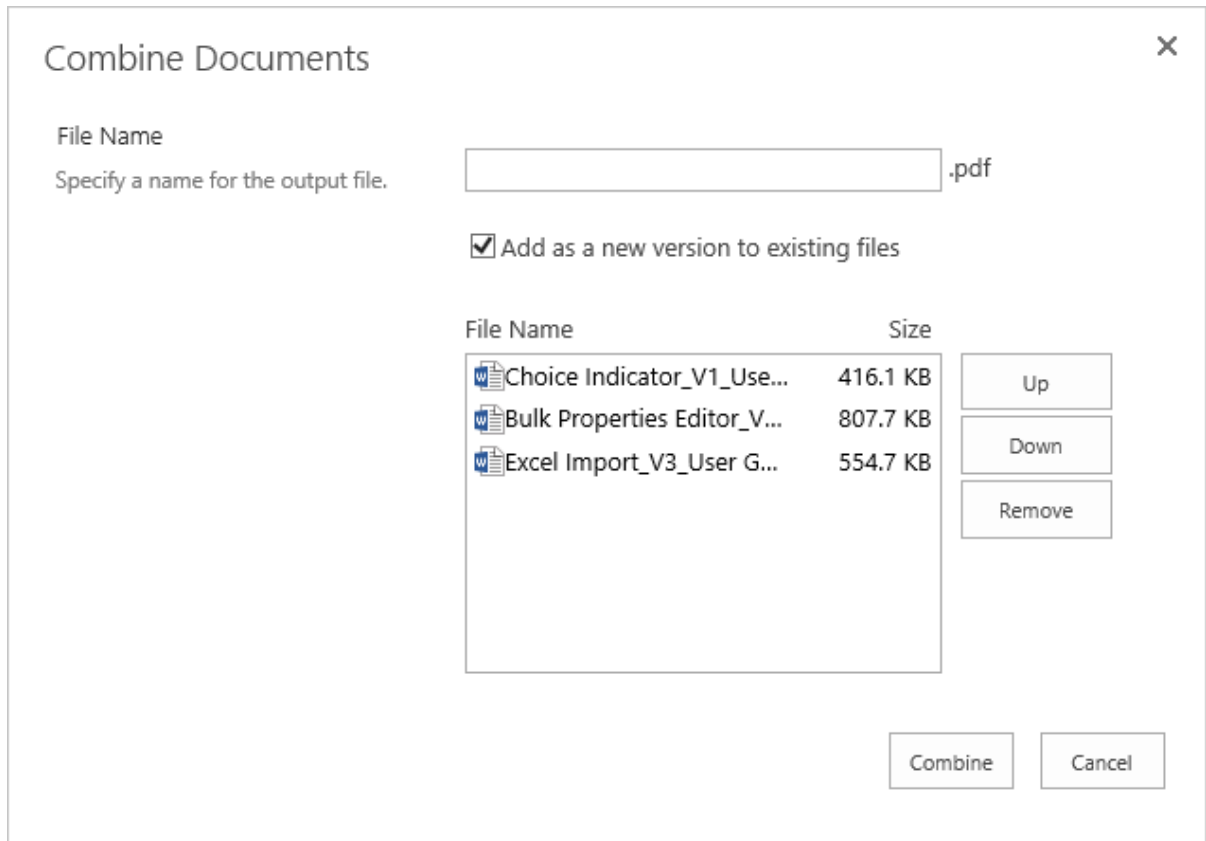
Combine Documents

×

File Name

Specify a name for the output file.

.pdf

Add as a new version to existing files

| File Name | Size |
|---|---|
| Choice Indicator_V1_Use... | 416.1 KB |
| Bulk Properties Editor_V... | 807.7 KB |
| Excel Import_V3_User G... | 554.7 KB |

Up

Down

Remove

Combine

Cancel